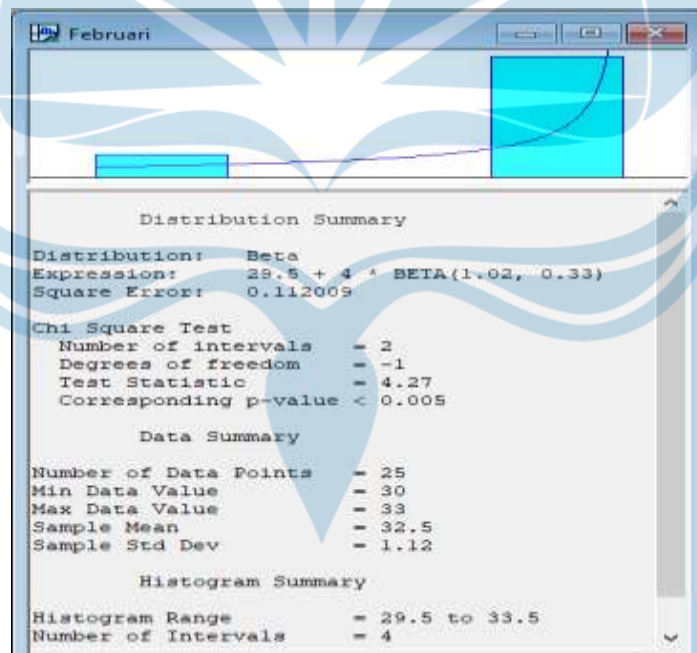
Februari

Distribution Summary

Distribution: Beta
Expression: 29.5 + 4 * BETA(1.02, 0.33)
Square Error: 0.112009

Chi Square Test
Number of intervals = 2
Degrees of freedom = -1
Test Statistic = 4.27
Corresponding p-value < 0.005

Data Summary

Number of Data Points = 25
Min Data Value = 30
Max Data Value = 33
Sample Mean = 32.5
Sample Std Dev = 1.12

Histogram Summary

Histogram Range = 29.5 to 33.5
Number of Intervals = 4